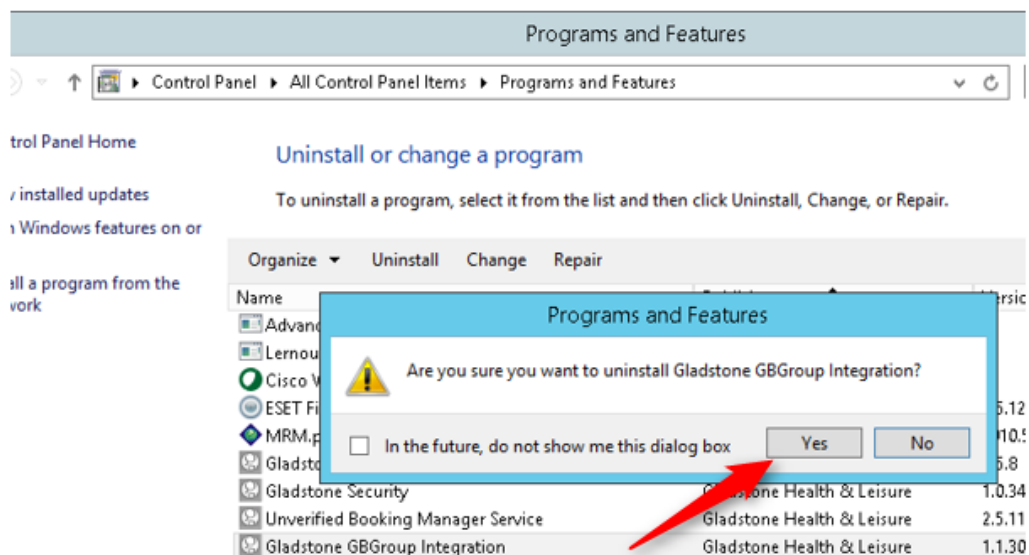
Programs and Features

Control Panel ▸ All Control Panel Items ▸ Programs and Features

trol Panel Home

installed updates

Windows features on or

ll a program from the work

Uninstall or change a program

To uninstall a program, select it from the list and then click Uninstall, Change, or Repair.

Organize ▾ Uninstall Change Repair

Name

Advan

Lernou

Cisco V

ESET Fi

MRM.p

Gladsto

Gladstone Security

Unverified Booking Manager Service

Gladstone GBGroup Integration

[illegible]one Health & Leisure

Gladstone Health & Leisure

Gladstone Health & Leisure

Versic

5.12

10.5

5.8

1.0.34

2.5.11

1.1.30

Programs and Features

Are you sure you want to uninstall Gladstone GBGroup Integration?

In the future, do not show me this dialog box

Yes

No